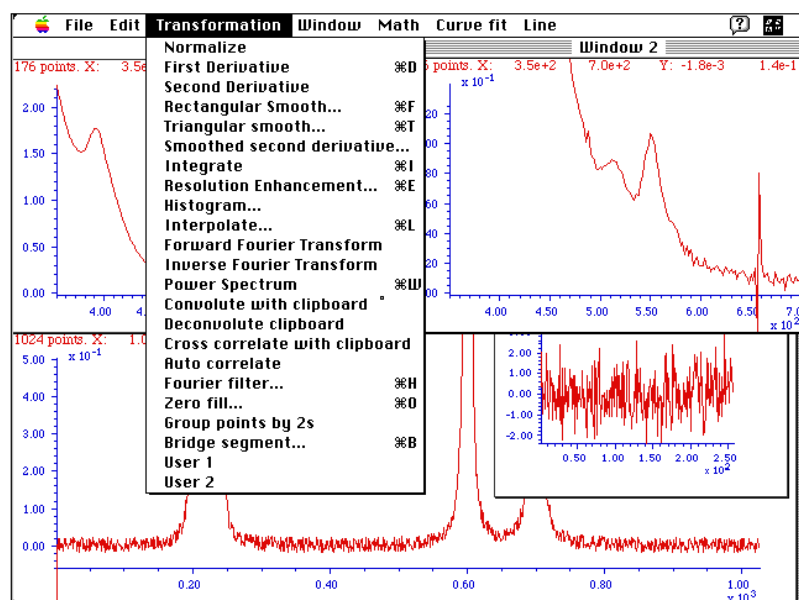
File Edit Transformation Window Math Curve fit Line

Normalize
First Derivative ⌘D
Second Derivative
Rectangular Smooth... ⌘F
Triangular smooth... ⌘T
Smoothed second derivative...
Integrate ⌘I
Resolution Enhancement... ⌘E
Histogram...
Interpolate... ⌘L
Forward Fourier Transform
Inverse Fourier Transform
Power Spectrum ⌘W
Convolute with clipboard
Deconvolute clipboard
Cross correlate with clipboard
Auto correlate
Fourier filter... ⌘H
Zero fill... ⌘0
Group points by 2s
Bridge segment... ⌘B
User 1
User 2

176 points. X: 3.5e
2.00
1.50
1.00
0.50
0.00
4.00 4.

Window 2
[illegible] points. X: 3.5e+2 7.0e+2 Y: -1.8e-3 1.4e-1
x $10^{-1}$
20
00
80
60
40
20
00
4.00 4.50 5.00 5.50 6.00 6.50 x $10^{2}$

1024 points. X: 1.0
5.00 x $10^{-1}$
4.00
3.00
2.00
1.00
0.00
0.20 0.40 0.60 0.80 1.00 x $10^{3}$

2.00
1.00
0.00
-1.00
-2.00
0.50 1.00 1.50 2.00 2.50 x $10^{2}$